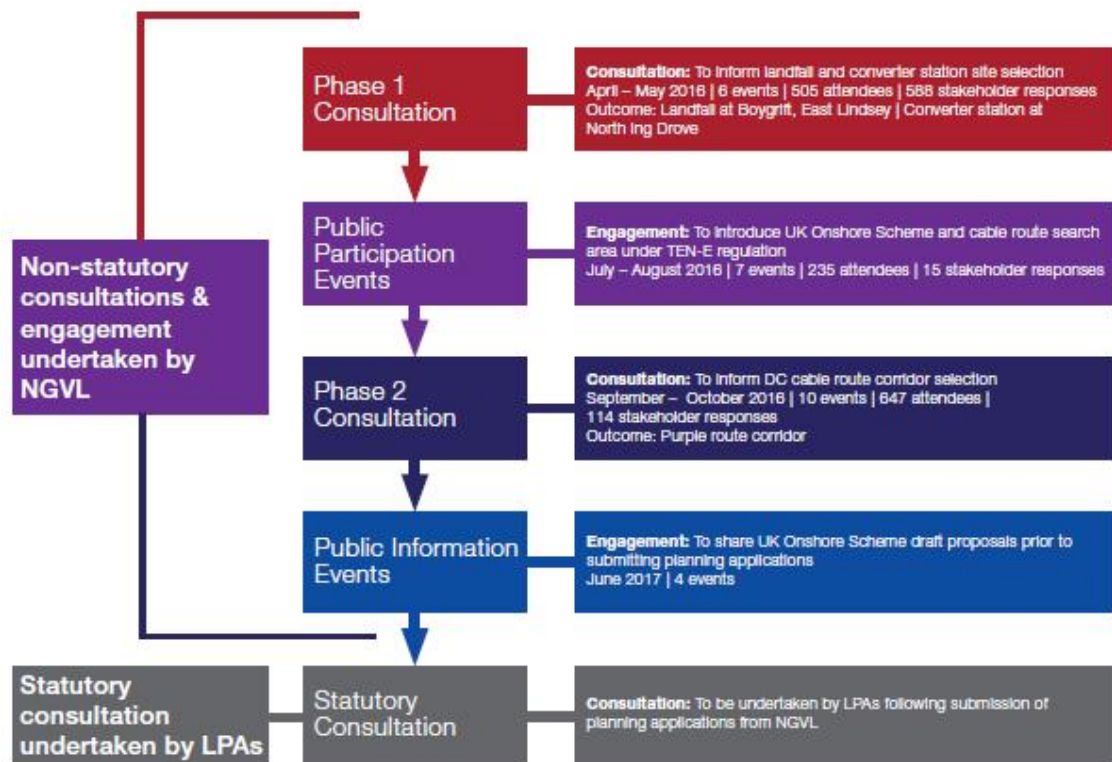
Non-statutory consultations & engagement undertaken by NGVL

Phase 1 Consultation

**Consultation:** To inform landfall and converter station site selection
April – May 2016 | 6 events | 505 attendees | 588 stakeholder responses
Outcome: Landfall at Boygrift, East Lindsey | Converter station at North Ing Drove

Public Participation Events

**Engagement:** To introduce UK Onshore Scheme and cable route search area under TEN-E regulation
July – August 2016 | 7 events | 235 attendees | 15 stakeholder responses

Phase 2 Consultation

**Consultation:** To inform DC cable route corridor selection
September – October 2016 | 10 events | 647 attendees | 114 stakeholder responses
Outcome: Purple route corridor

Public Information Events

**Engagement:** To share UK Onshore Scheme draft proposals prior to submitting planning applications
June 2017 | 4 events

Statutory consultation undertaken by LPAs

Statutory Consultation

**Consultation:** To be undertaken by LPAs following submission of planning applications from NGVL